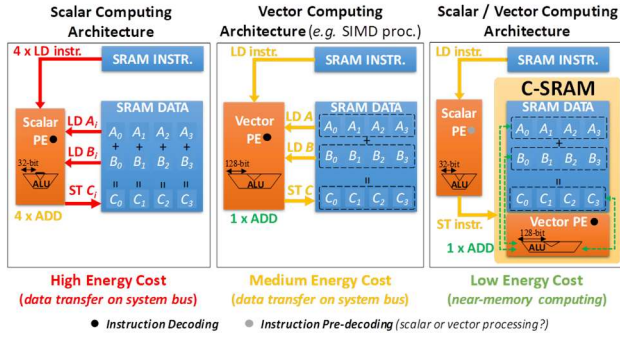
Scalar Computing Architecture

4 x LD instr.

SRAM INSTR.

SRAM DATA

Scalar PE

LD $A_i$

LD $B_i$

ST $C_i$

32-bit

ALU

4 x ADD

$A_0$ $A_1$ $A_2$ $A_3$
+ + + +
$B_0$ $B_1$ $B_2$ $B_3$
II II II II
$C_0$ $C_1$ $C_2$ $C_3$

High Energy Cost
(data transfer on system bus)

Vector Computing Architecture (e.g. SIMD proc.)

LD instr.

SRAM INSTR.

SRAM DATA

Vector PE

LD A

LD B

ST C

128-bit

ALU

1 x ADD

$A_0$ $A_1$ $A_2$ $A_3$
+
$B_0$ $B_1$ $B_2$ $B_3$
II
$C_0$ $C_1$ $C_2$ $C_3$

Medium Energy Cost
(data transfer on system bus)

Scalar / Vector Computing Architecture

LD instr.

SRAM INSTR.

C-SRAM

SRAM DATA

Scalar PE

32-bit

ALU

ST instr.

1 x ADD

$A_0$ $A_1$ $A_2$ $A_3$
+
$B_0$ $B_1$ $B_2$ $B_3$
II
$C_0$ $C_1$ $C_2$ $C_3$

Vector PE

128-bit

ALU

Low Energy Cost
(near-memory computing)

Instruction Decoding Instruction Pre-decoding (scalar or vector processing?)